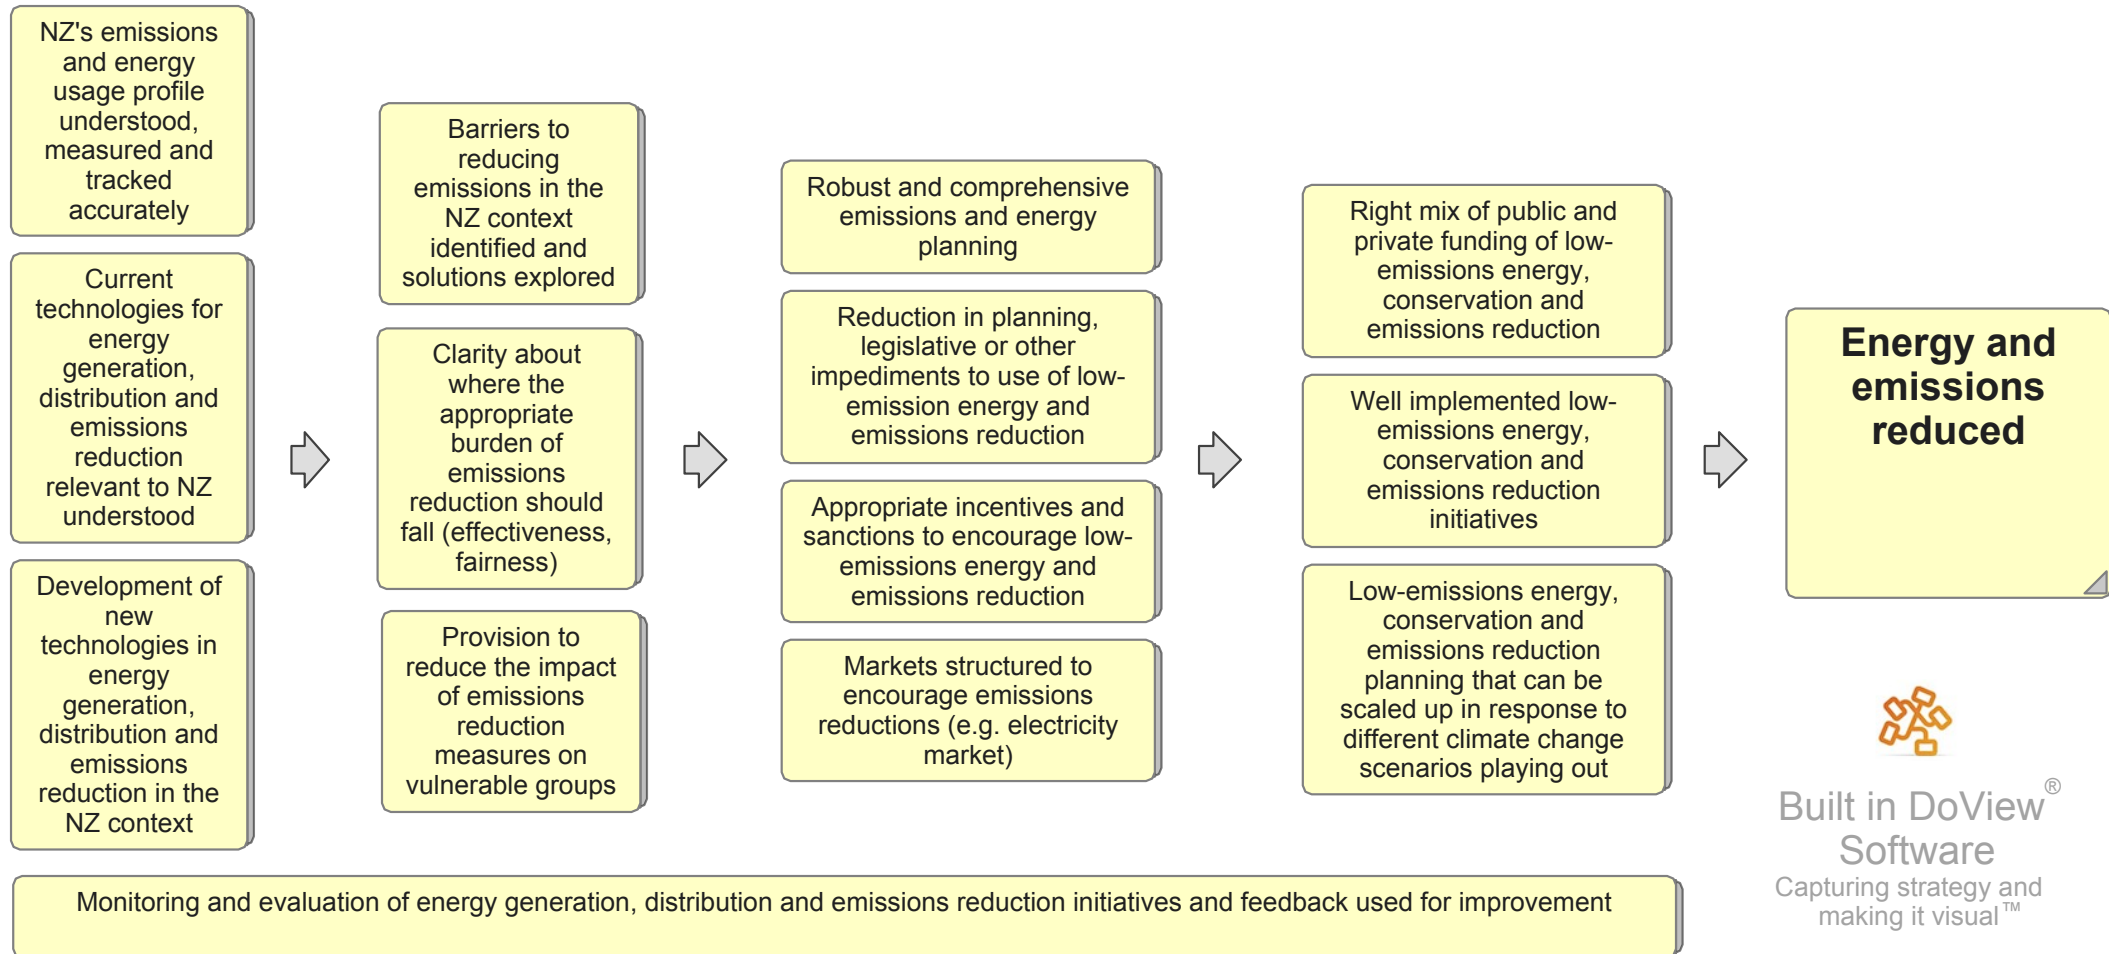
NZ's emissions and energy usage profile understood, measured and tracked accurately

Current technologies for energy generation, distribution and emissions reduction relevant to NZ understood

Development of new technologies in energy generation, distribution and emissions reduction in the NZ context

Barriers to reducing emissions in the NZ context identified and solutions explored

Clarity about where the appropriate burden of emissions reduction should fall (effectiveness, fairness)

Provision to reduce the impact of emissions reduction measures on vulnerable groups

Robust and comprehensive emissions and energy planning

Reduction in planning, legislative or other impediments to use of low-emission energy and emissions reduction

Appropriate incentives and sanctions to encourage low-emissions energy and emissions reduction

Markets structured to encourage emissions reductions (e.g. electricity market)

Right mix of public and private funding of low-emissions energy, conservation and emissions reduction

Well implemented low-emissions energy, conservation and emissions reduction initiatives

Low-emissions energy, conservation and emissions reduction planning that can be scaled up in response to different climate change scenarios playing out

Energy and emissions reduced

Built in DoView® Software
Capturing strategy and making it visual™

Monitoring and evaluation of energy generation, distribution and emissions reduction initiatives and feedback used for improvement